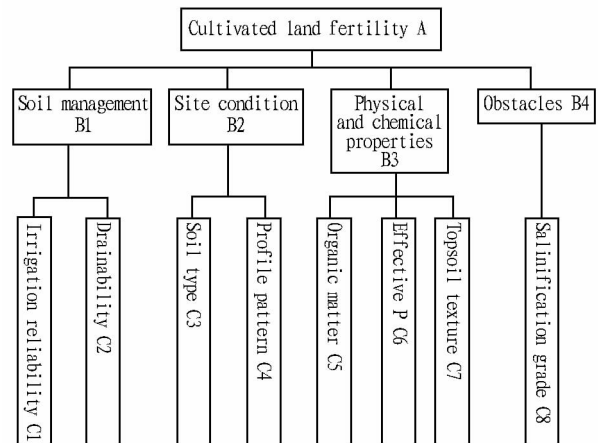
Cultivated land fertility A

Soil management B1

Site condition B2

Physical and chemical properties B3

Obstacles B4

Irrigation reliability C1

Drainability C2

Soil type C3

Profile pattern C4

Organic matter C5

Effective P C6

Topsoil texture C7

Salinification grade C8